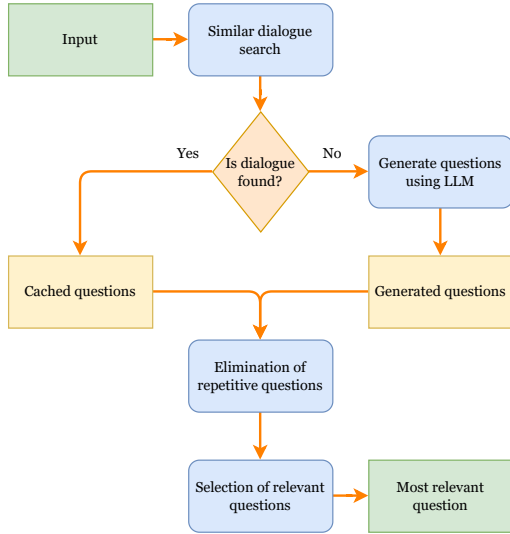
Input

Similar dialogue search

Yes

Is dialogue found?

No

Generate questions using LLM

Cached questions

Generated questions

Elimination of repetitive questions

Selection of relevant questions

Most relevant question